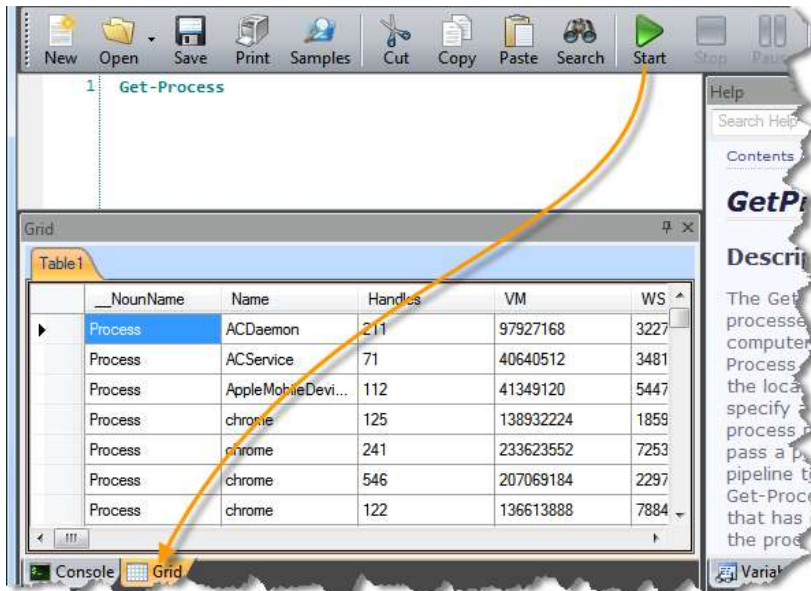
New Open Save Print Samples Cut Copy Paste Search Start Stop Pau

1 Get-Process

Grid

Table1

| | __NounName | Name | Handles | VM | WS |
|---|---|---|---|---|---|
| ▸ | Process | ACDaemon | 211 | 97927168 | 3227 |
| | Process | ACService | 71 | 40640512 | 3481 |
| | Process | AppleMobileDevi... | 112 | 41349120 | 5447 |
| | Process | chrome | 125 | 138932224 | 1859 |
| | Process | chrome | 241 | 233623552 | 7253 |
| | Process | chrome | 546 | 207069184 | 2297 |
| | Process | chrome | 122 | 136613888 | 7884 |

Console Grid

Help

Search Help

Contents

GetPr

Descrip

The Get processe computer Process the loca specify process pass a p pipeline t Get-Proce that has the proc

Variab